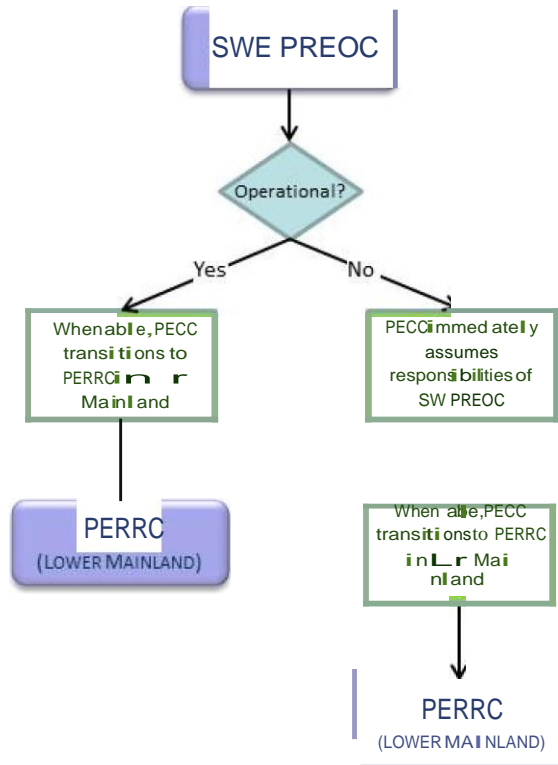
SWE PREOC

Operational?

Yes

No

When able, PECC transitions to PERRC in r MainIand

PECC immediately assumes responsibilities of SW PREOC

PERRC
(LOWER MAINLAND)

When able, PECC transitions to PERRC in L r Mainland

PERRC
(LOWER MAINLAND)